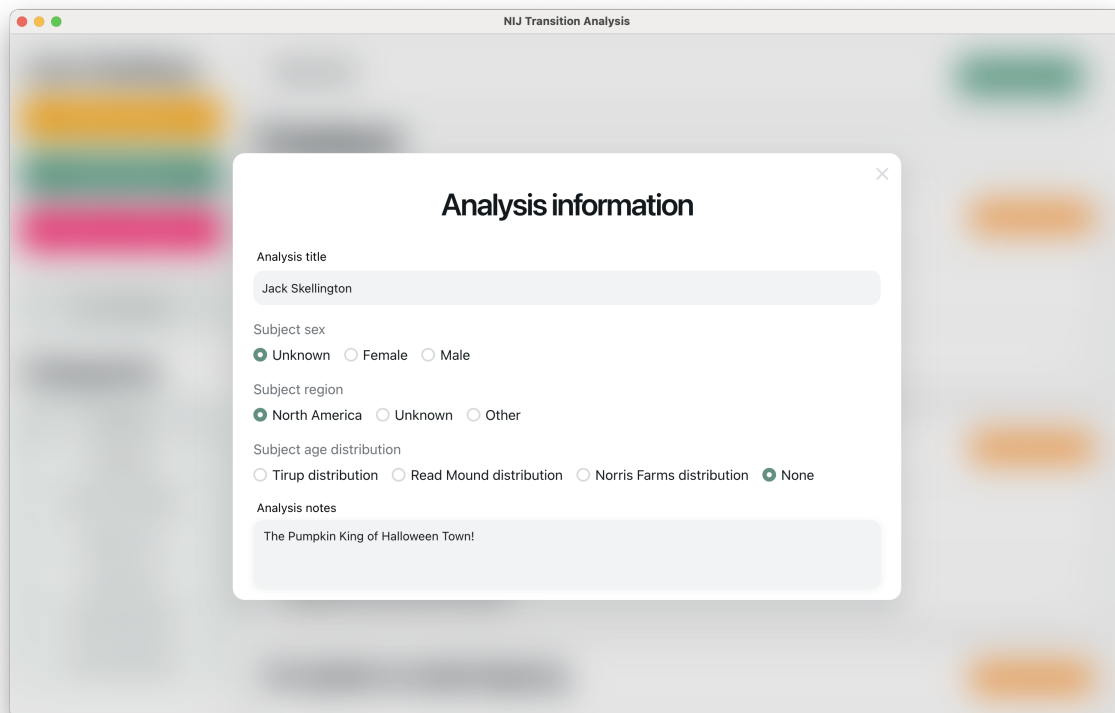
NIJ Transition Analysis

×

Analysis information

Analysis title

Jack Skellington

Subject sex

Unknown Female Male

Subject region

North America Unknown Other

Subject age distribution

Tirup distribution Read Mound distribution Norris Farms distribution None

Analysis notes

The Pumpkin King of Halloween Town!